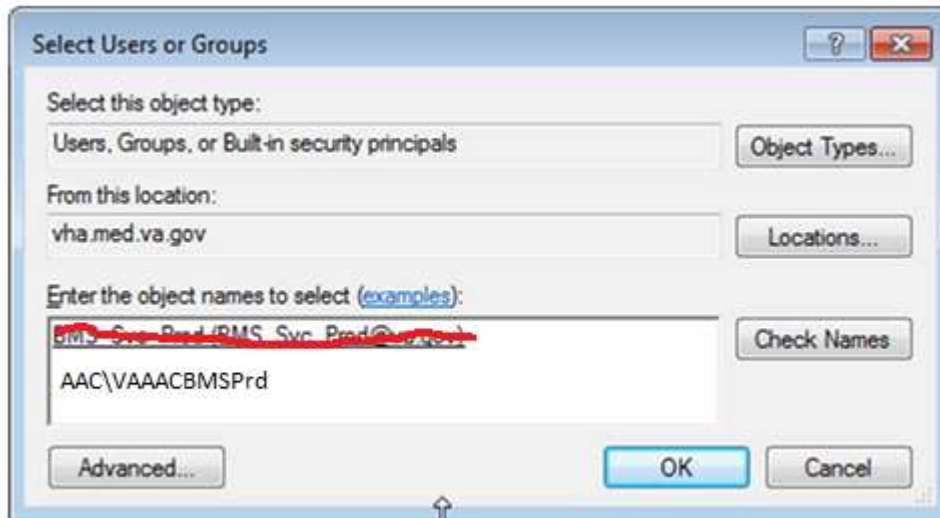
Select Users or Groups

?

Select this object type:

Users, Groups, or Built-in security principals

Object Types...

From this location:

vha.med.va.gov

Locations...

Enter the object names to select (examples):

BMS Svc Prod (BMS_Svc_Prod@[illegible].gov)

AAC\VAAACBMSPrd

Check Names

Advanced...

OK

Cancel